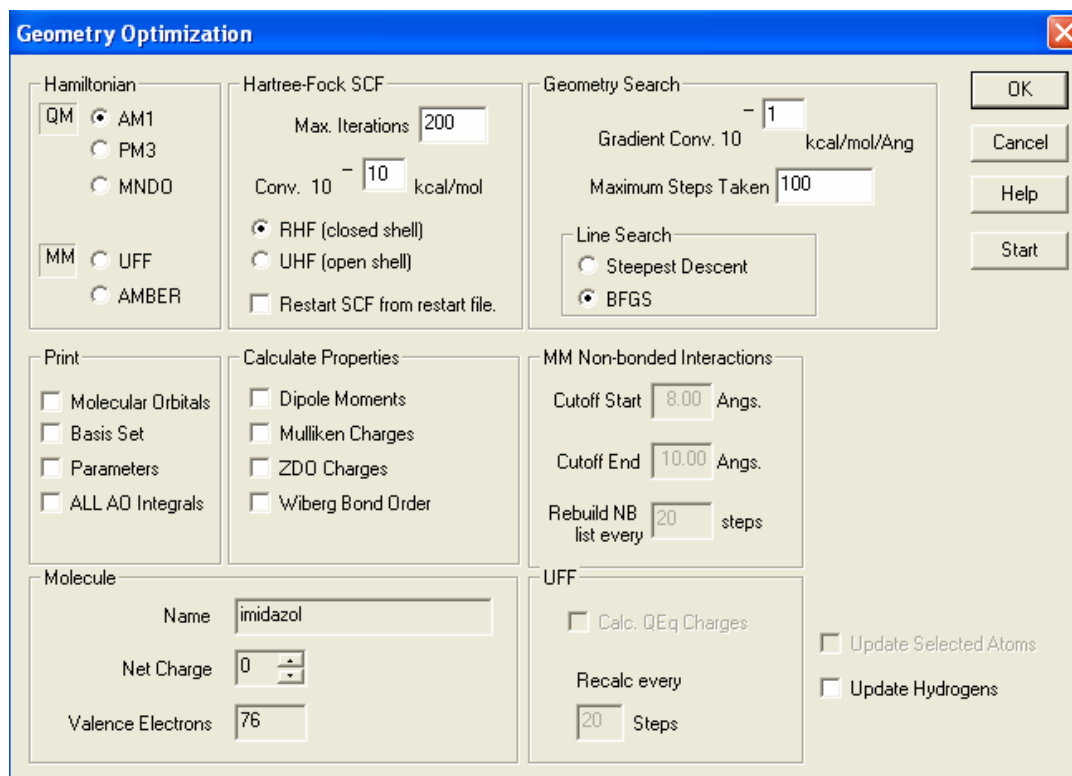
Geometry Optimization

Hamiltonian
QM AM1
PM3
MNDO
MM UFF
AMBER

Hartree-Fock SCF
Max. Iterations 200
Conv. $10^{-10}$ kcal/mol
RHF (closed shell)
UHF (open shell)
Restart SCF from restart file.

Geometry Search
Gradient Conv. $10^{-1}$ kcal/mol/Ang
Maximum Steps Taken 100
Line Search
Steepest Descent
BFGS

OK
Cancel
Help
Start

Print
Molecular Orbitals
Basis Set
Parameters
ALL AO Integrals

Calculate Properties
Dipole Moments
Mulliken Charges
ZDO Charges
Wiberg Bond Order

MM Non-bonded Interactions
Cutoff Start 8.00 Angs.
Cutoff End 10.00 Angs.
Rebuild NB list every 20 steps

Molecule
Name imidazol
Net Charge 0
Valence Electrons 76

UFF
Calc. QEq Charges
Recalc every
20 Steps

Update Selected Atoms
Update Hydrogens